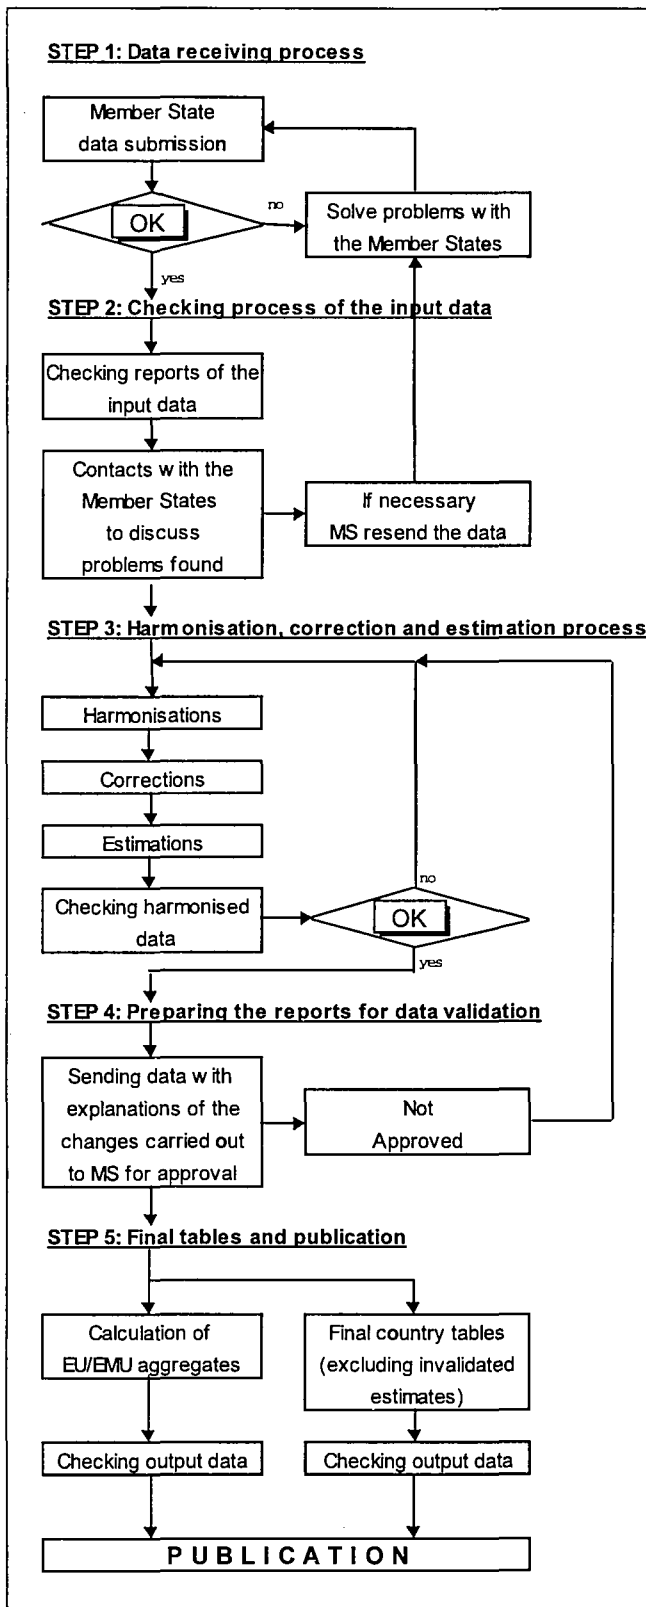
STEP 1: Data receiving process

Member State data submission

OK

no

yes

Solve problems with the Member States

STEP 2: Checking process of the input data

Checking reports of the input data

Contacts with the Member States to discuss problems found

If necessary MS resend the data

STEP 3: Harmonisation, correction and estimation process

Harmonisations

Corrections

Estimations

Checking harmonised data

no

OK

yes

STEP 4: Preparing the reports for data validation

Sending data with explanations of the changes carried out to MS for approval

Not Approved

STEP 5: Final tables and publication

Calculation of EU/EMU aggregates

Final country tables (excluding invalidated estimates)

Checking output data

Checking output data

PUBLICATION